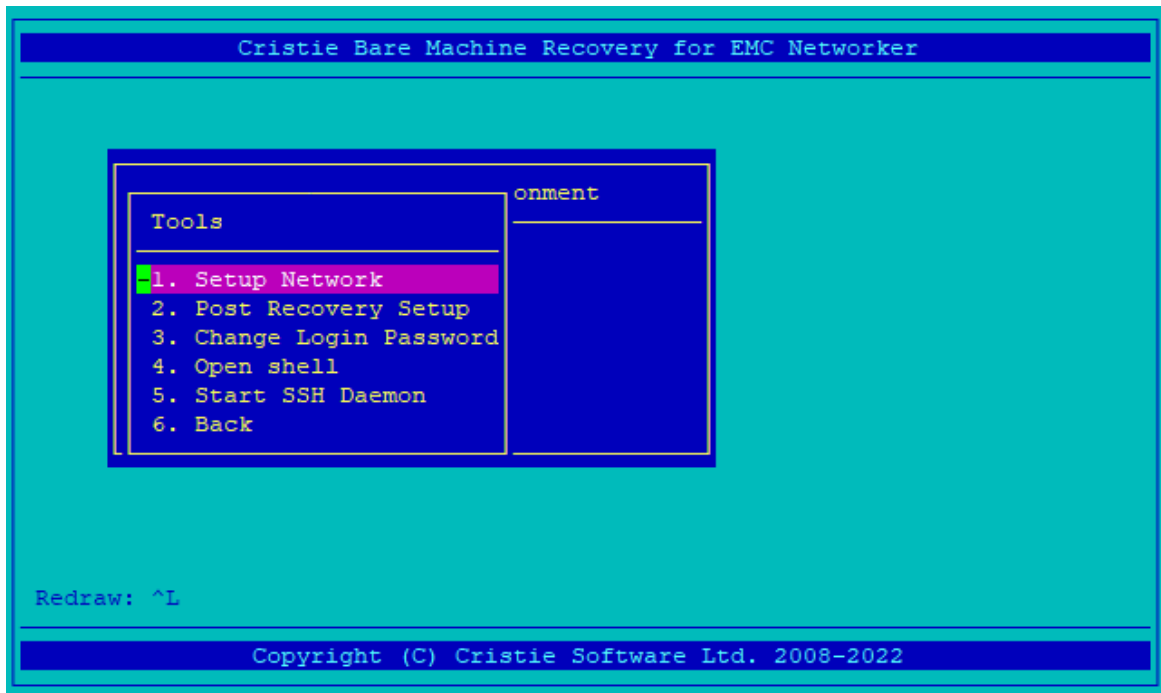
Cristie Bare Machine Recovery for EMC Networker

onment

Tools

1. Setup Network
2. Post Recovery Setup
3. Change Login Password
4. Open shell
5. Start SSH Daemon
6. Back

Redraw: ^L

Copyright (C) Cristie Software Ltd. 2008-2022